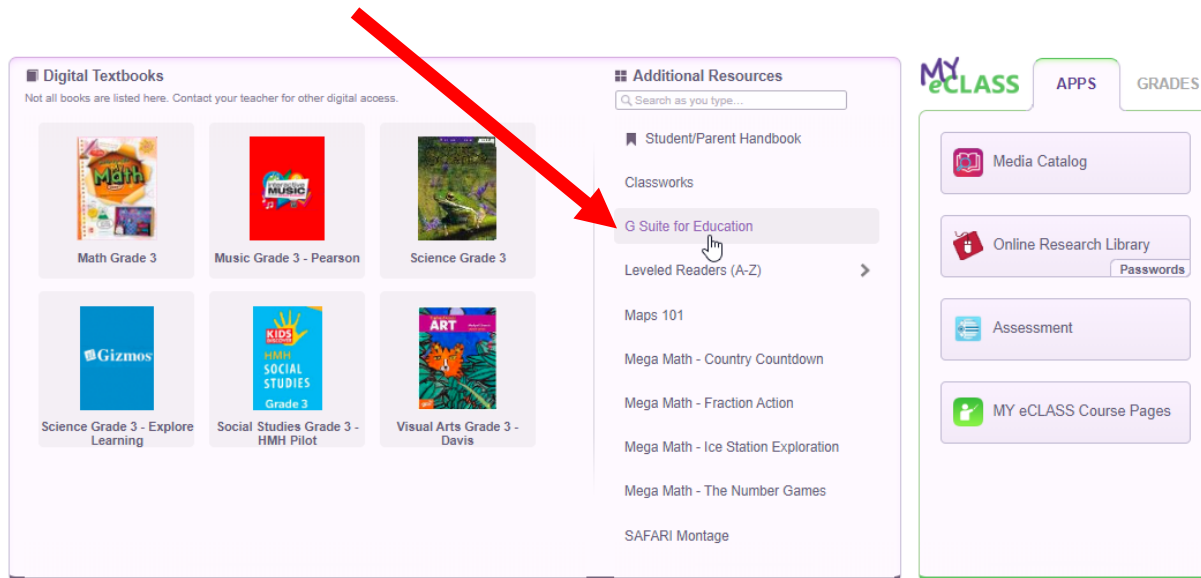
Digital Textbooks
Not all books are listed here. Contact your teacher for other digital access.

Math
Math Grade 3

MUSIC
Music Grade 3 - Pearson

Science Grade 3

Gizmos
Science Grade 3 - Explore Learning

KIDS
HMH
SOCIAL STUDIES
Grade 3
Social Studies Grade 3 - HMH Pilot

ART
Visual Arts Grade 3 - Davis

Additional Resources
Search as you type...

Student/Parent Handbook
Classworks
G Suite for Education
Leveled Readers (A-Z)
Maps 101
Mega Math - Country Countdown
Mega Math - Fraction Action
Mega Math - Ice Station Exploration
Mega Math - The Number Games
SAFARI Montage

MY eCLASS
APPS
GRADES

Media Catalog
Online Research Library
Passwords
Assessment
MY eCLASS Course Pages